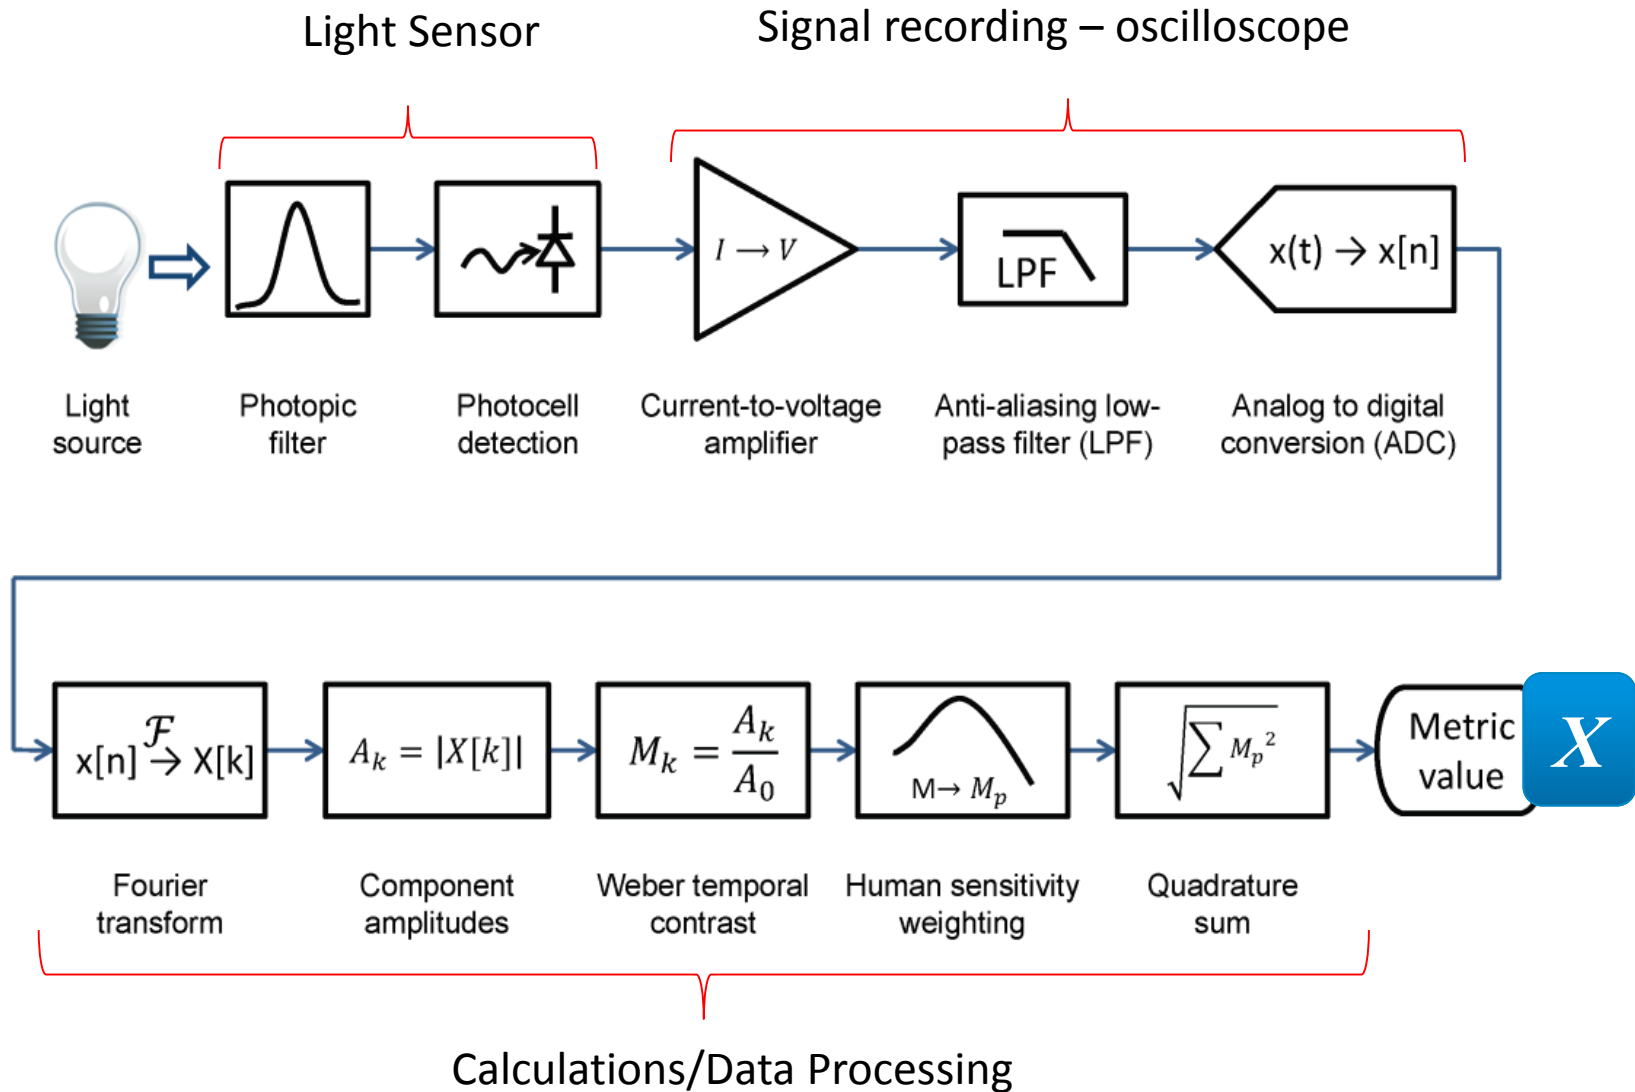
Light Sensor

Signal recording – oscilloscope

$I \rightarrow V$

LPF

x(t) → x[n]

Light source

Photopic filter

Photocell detection

Current-to-voltage amplifier

Anti-aliasing low-pass filter (LPF)

Analog to digital conversion (ADC)

$x[n] \overset{\mathcal{F}}{\rightarrow} X[k]$

$A_k = |X[k]|$

$M_k = \frac{A_k}{A_0}$

$M \rightarrow M_p$

$\sqrt{\sum M_p{}^2}$

Metric value

$X$

Fourier transform

Component amplitudes

Weber temporal contrast

Human sensitivity weighting

Quadrature sum

Calculations/Data Processing